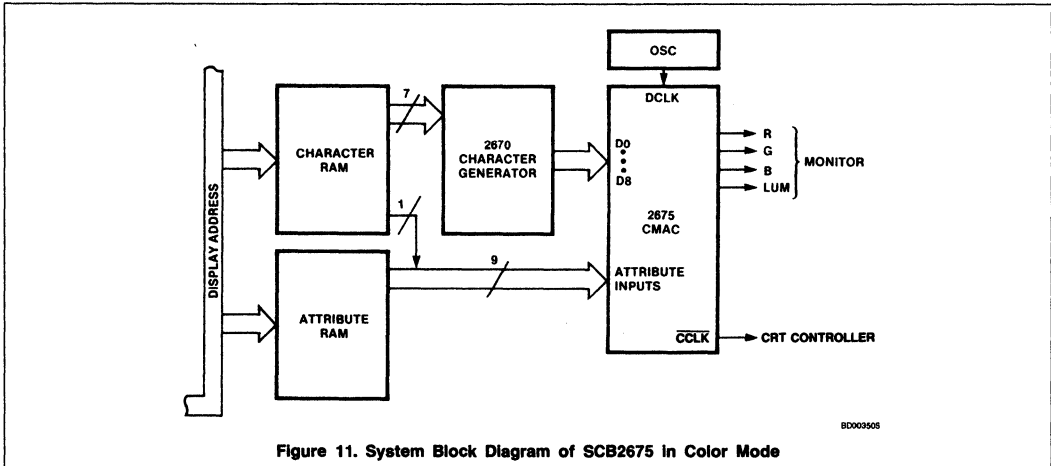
OSC

DCLK

DISPLAY ADDRESS

CHARACTER RAM

7

2670 CHARACTER GENERATOR

D0

D8

R

G

B

LUM

MONITOR

2675 CMAC

1

9

ATTRIBUTE INPUTS

ATTRIBUTE RAM

$\overline{CCLK}$

CRT CONTROLLER

BD003505

Figure 11. System Block Diagram of SCB2675 in Color Mode